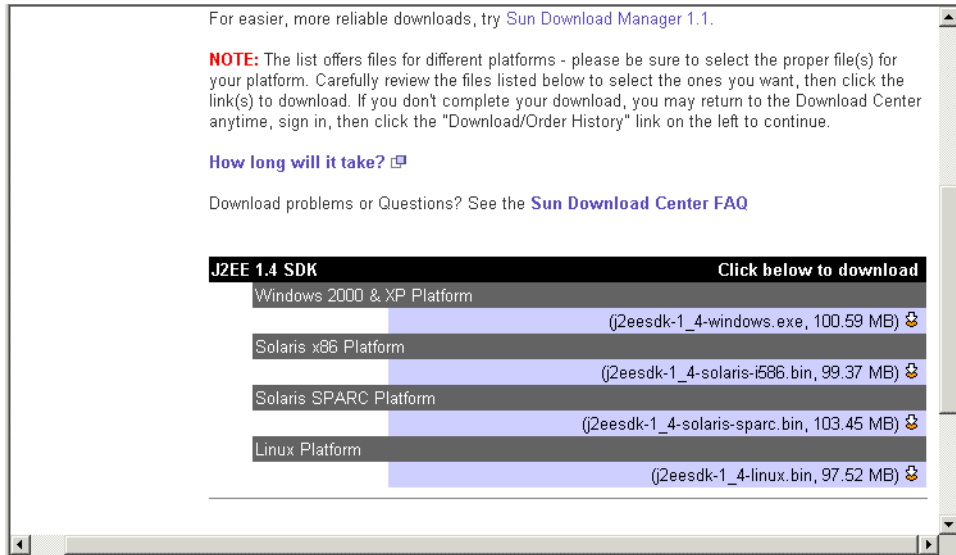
For easier, more reliable downloads, try Sun Download Manager 1.1.

NOTE: The list offers files for different platforms - please be sure to select the proper file(s) for your platform. Carefully review the files listed below to select the ones you want, then click the link(s) to download. If you don't complete your download, you may return to the Download Center anytime, sign in, then click the "Download/Order History" link on the left to continue.

How long will it take?

Download problems or Questions? See the Sun Download Center FAQ

| J2EE 1.4 SDK | Click below to download |
|---|---|
| Windows 2000 & XP Platform | |
| | (j2eesdk-1_4-windows.exe, 100.59 MB) |
| Solaris x86 Platform | |
| | (j2eesdk-1_4-solaris-i586.bin, 99.37 MB) |
| Solaris SPARC Platform | |
| | (j2eesdk-1_4-solaris-sparc.bin, 103.45 MB) |
| Linux Platform | |
| | (j2eesdk-1_4-linux.bin, 97.52 MB) |